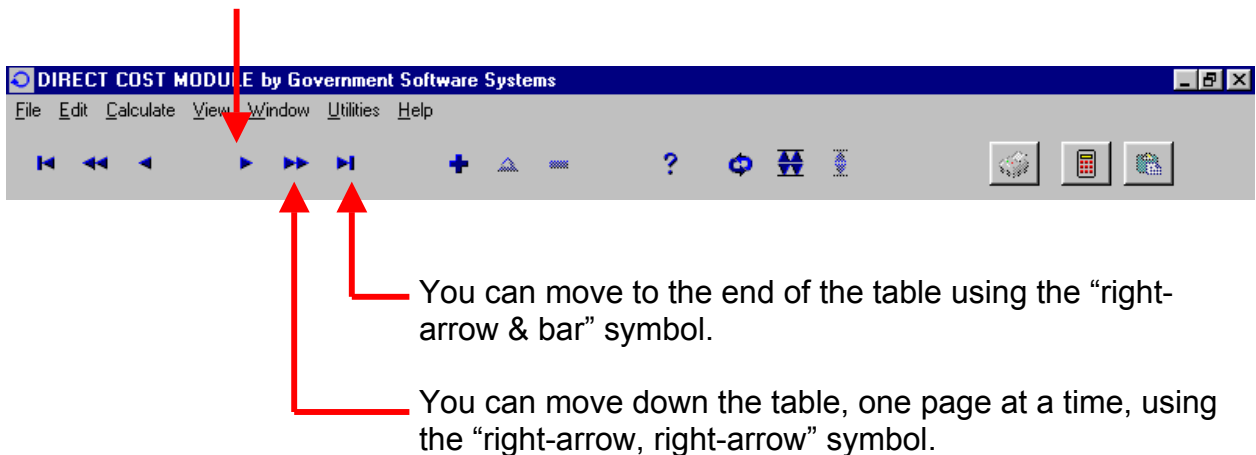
DIRECT COST MODULE by Government Software Systems

File Edit Calculate View Window Utilities Help

?

You can move to the end of the table using the "right-arrow & bar" symbol.

You can move down the table, one page at a time, using the "right-arrow, right-arrow" symbol.